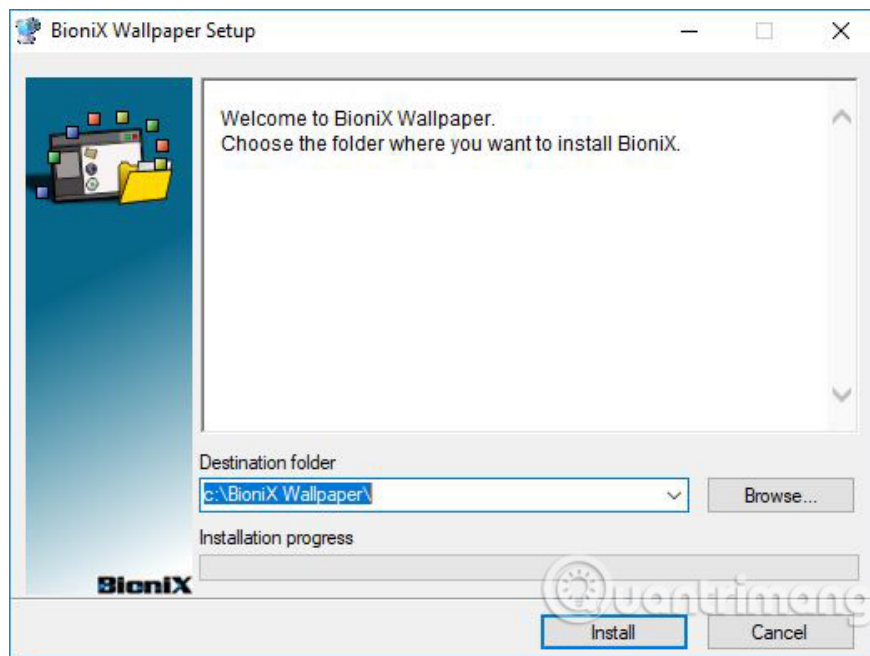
BioniX Wallpaper Setup

Welcome to BioniX Wallpaper.
Choose the folder where you want to install BioniX.

BioniX

Destination folder

c:\BioniX Wallpaper\

Browse...

Installation progress

Quantrimang

Install

Cancel